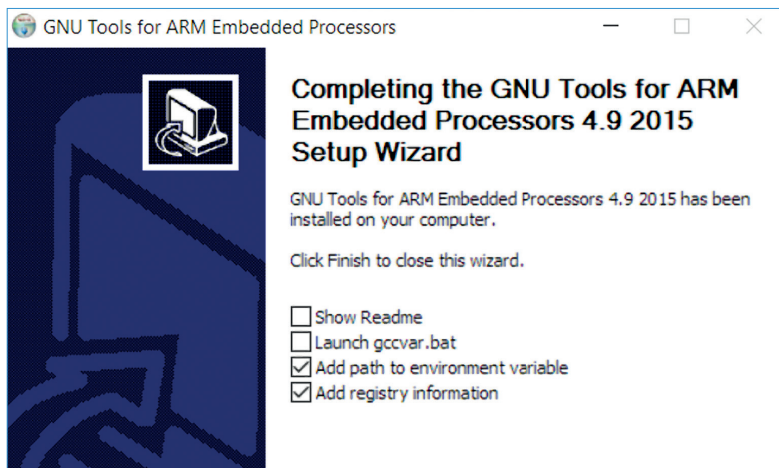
GNU Tools for ARM Embedded Processors

Completing the GNU Tools for ARM Embedded Processors 4.9 2015 Setup Wizard

GNU Tools for ARM Embedded Processors 4.9 2015 has been installed on your computer.

Click Finish to close this wizard.

Show Readme
Launch gccvar.bat
Add path to environment variable
Add registry information